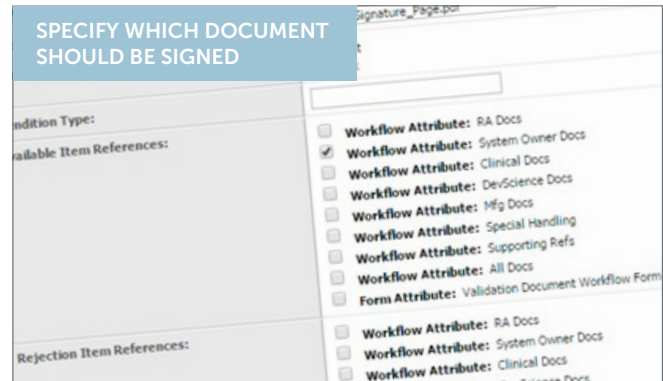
SPECIFY WHICH DOCUMENT SHOULD BE SIGNED

Signature_Page.pdf

ndition Type:

ailable Item References:

Workflow Attribute: RA Docs
Workflow Attribute: System Owner Docs
Workflow Attribute: Clinical Docs
Workflow Attribute: DevScience Docs
Workflow Attribute: Mfg Docs
Workflow Attribute: Special Handling
Workflow Attribute: Supporting Refs
Workflow Attribute: All Docs
Form Attribute: Validation Document Workflow Form

Rejection Item References:

Workflow Attribute: RA Docs
Workflow Attribute: System Owner Docs
Workflow Attribute: Clinical Docs
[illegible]